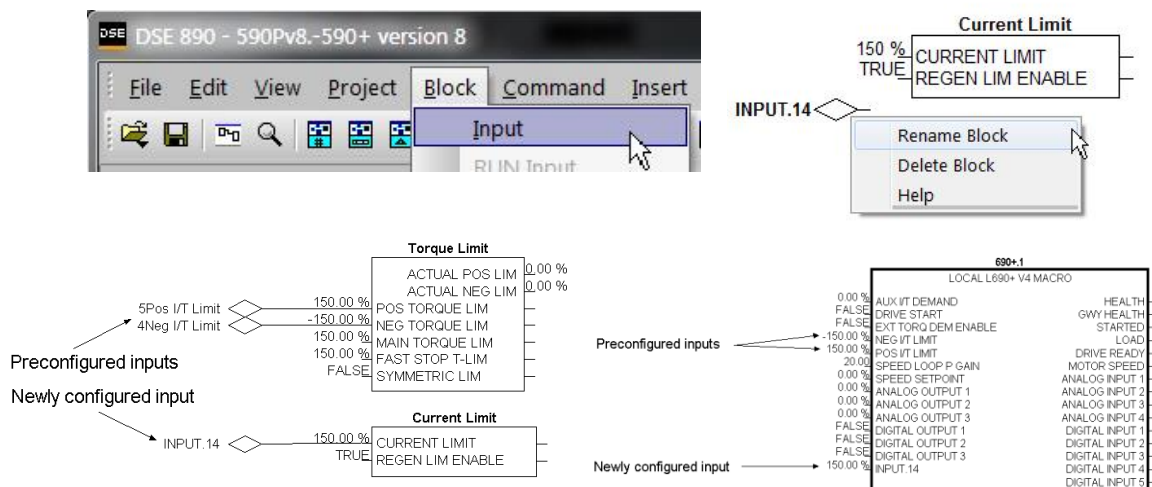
DSE DSE 890 - 590Pv8.-590+ version 8

File Edit View Project Block Command Insert

Input

RUN Input

Current Limit

150 % CURRENT LIMIT
TRUE REGEN LIM ENABLE

INPUT.14

Rename Block
Delete Block
Help

Torque Limit

ACTUAL POS LIM 0.00 %
ACTUAL NEG LIM 0.00 %
5Pos I/T Limit 150.00 % POS TORQUE LIM
4Neg I/T Limit -150.00 % NEG TORQUE LIM
150.00 % MAIN TORQUE LIM
150.00 % FAST STOP T-LIM
FALSE SYMMETRIC LIM

Preconfigured inputs

Newly configured input

Current Limit

INPUT.14 150.00 % CURRENT LIMIT
TRUE REGEN LIM ENABLE

690+.1
LOCAL L690+ V4 MACRO

| | | |
|---|---|---|
| 0.00 % | AUX I/T DEMAND | HEALTH |
| FALSE | DRIVE START | GWY HEALTH |
| FALSE | EXT TORQ DEM ENABLE | STARTED |
| -150.00 % | NEG I/T LIMIT | LOAD |
| 150.00 % | POS I/T LIMIT | DRIVE READY |
| 20.00 | SPEED LOOP P GAIN | MOTOR SPEED |
| 0.00 % | SPEED SETPOINT | ANALOG INPUT 1 |
| 0.00 % | ANALOG OUTPUT 1 | ANALOG INPUT 2 |
| 0.00 % | ANALOG OUTPUT 2 | ANALOG INPUT 3 |
| 0.00 % | ANALOG OUTPUT 3 | ANALOG INPUT 4 |
| FALSE | DIGITAL OUTPUT 1 | DIGITAL INPUT 1 |
| FALSE | DIGITAL OUTPUT 2 | DIGITAL INPUT 2 |
| FALSE | DIGITAL OUTPUT 3 | DIGITAL INPUT 3 |
| 150.00 % | INPUT.14 | DIGITAL INPUT 4 |
| | | DIGITAL INPUT 5 |

Preconfigured inputs

Newly configured input